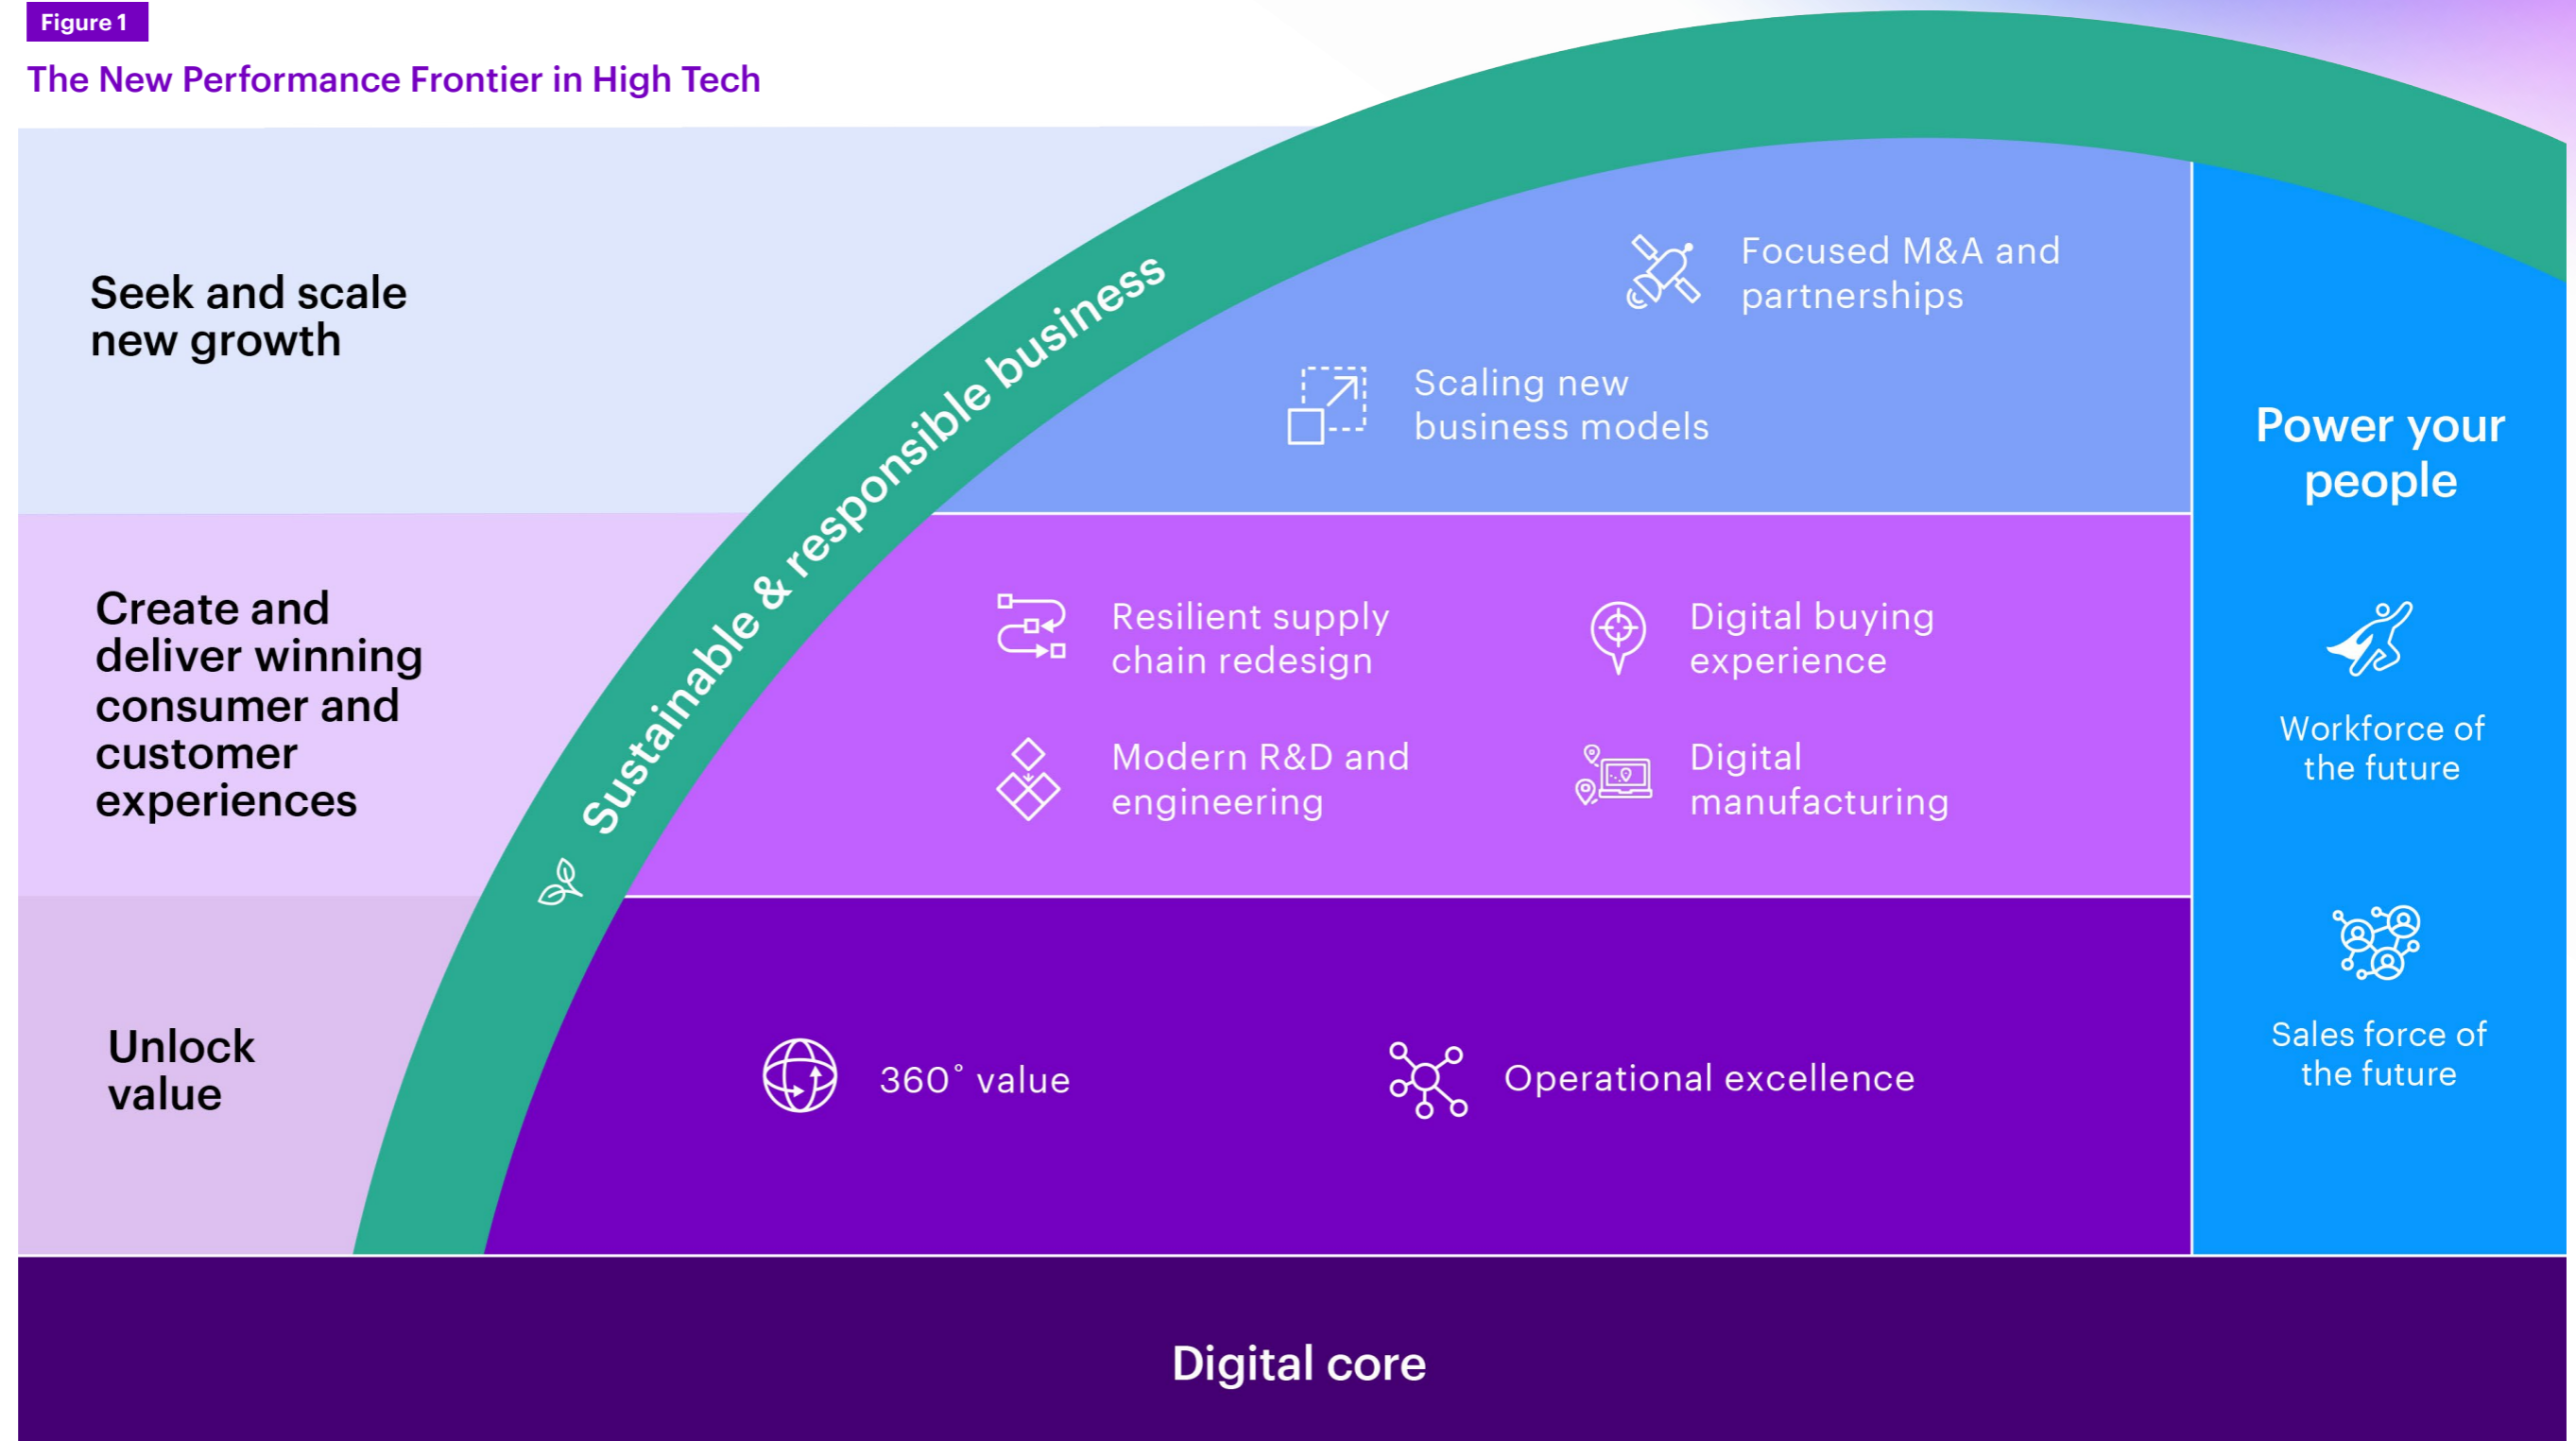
Figure 1

The New Performance Frontier in High Tech

Seek and scale new growth

Sustainable & responsible business

Focused M&A and partnerships

Scaling new business models

Power your people

Create and deliver winning consumer and customer experiences

Resilient supply chain redesign

Digital buying experience

Modern R&D and engineering

Digital manufacturing

Workforce of the future

Unlock value

360° value

Operational excellence

Sales force of the future

Digital core